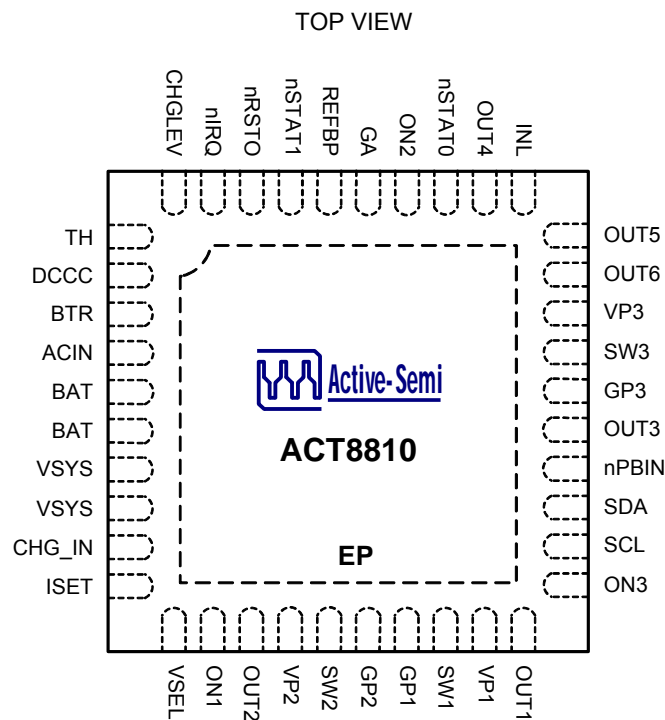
TOP VIEW

CHGLEV
nIRQ
nRSTO
nSTAT1
REFBP
GA
ON2
nSTAT0
OUT4
INL

TH
DCCC
BTR
ACIN
BAT
BAT
VSYS
VSYS
CHG_IN
ISET

Active-Semi

ACT8810

EP

OUT5
OUT6
VP3
SW3
GP3
OUT3
nPBIN
SDA
SCL
ON3

VSEL
ON1
OUT2
VP2
SW2
GP2
GP1
SW1
VP1
OUT1